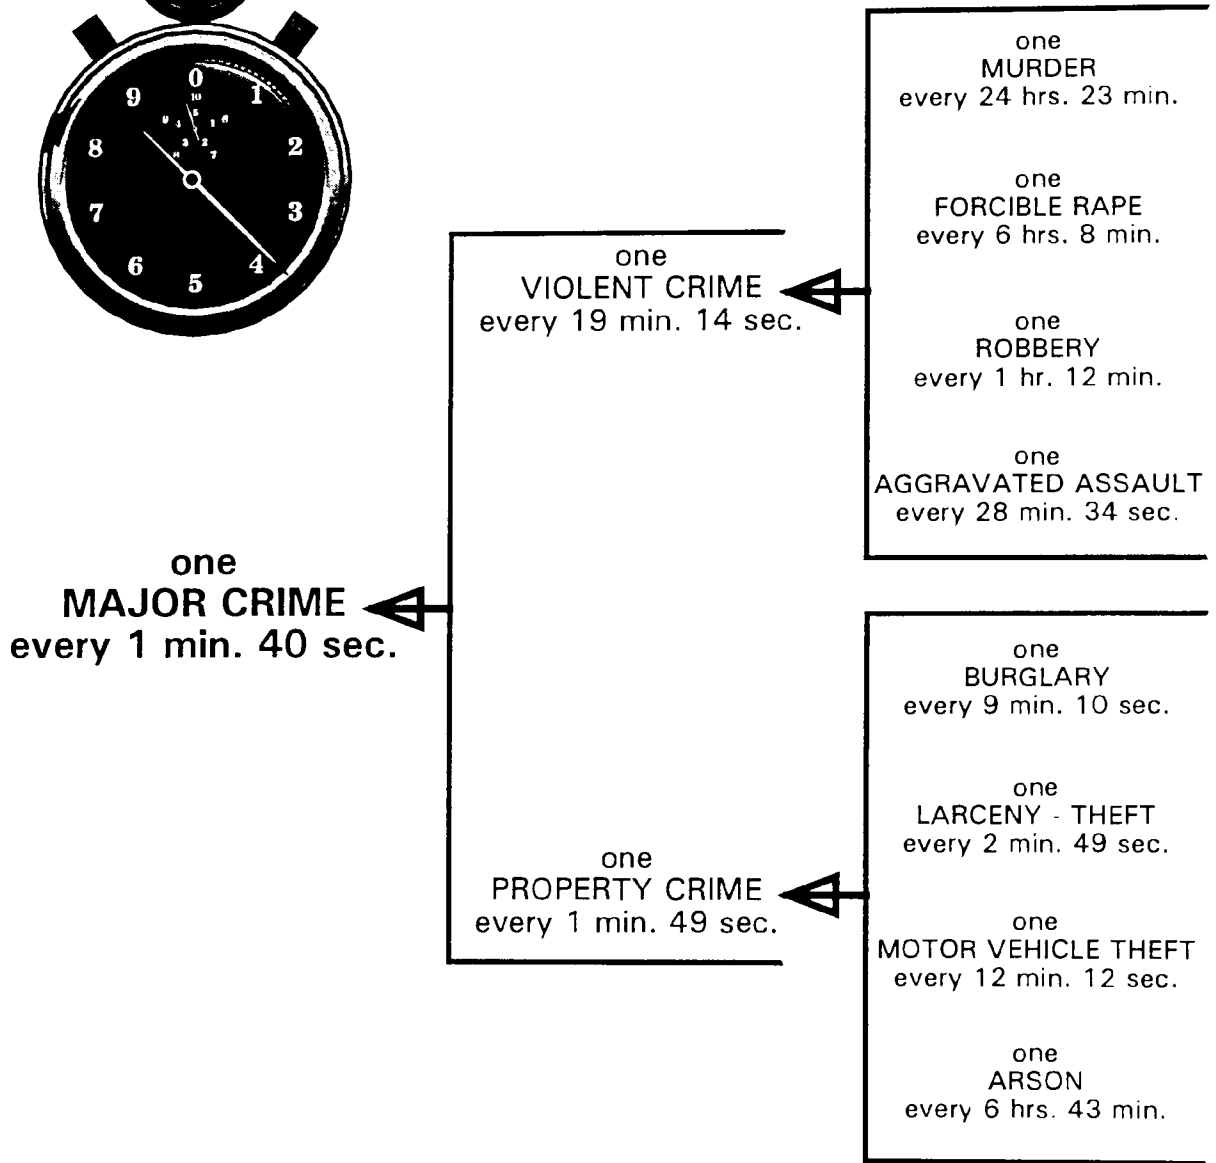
9 0 1 2 3 4 5 6 7 8

one
MAJOR CRIME
every 1 min. 40 sec.

one
VIOLENT CRIME
every 19 min. 14 sec.

one
MURDER
every 24 hrs. 23 min.

one
FORCIBLE RAPE
every 6 hrs. 8 min.

one
ROBBERY
every 1 hr. 12 min.

one
AGGRAVATED ASSAULT
every 28 min. 34 sec.

one
PROPERTY CRIME
every 1 min. 49 sec.

one
BURGLARY
every 9 min. 10 sec.

one
LARCENY - THEFT
every 2 min. 49 sec.

one
MOTOR VEHICLE THEFT
every 12 min. 12 sec.

one
ARSON
every 6 hrs. 43 min.